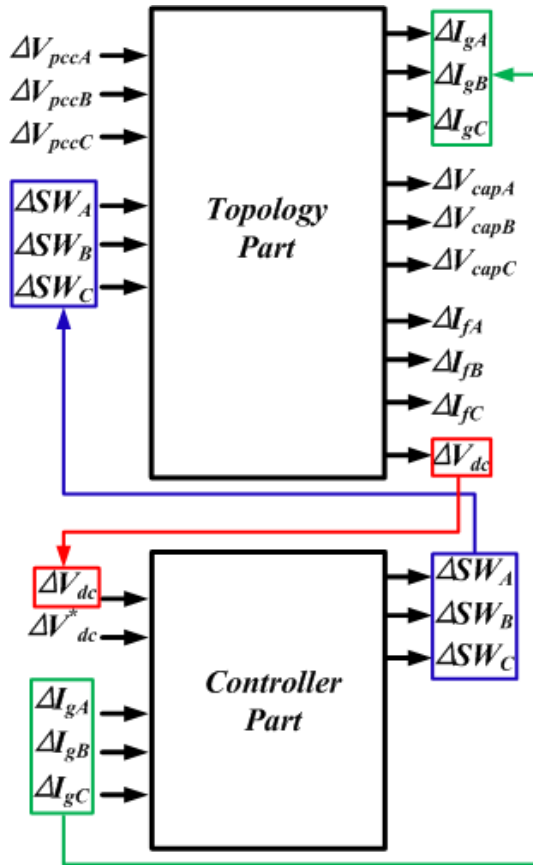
$\Delta V_{pccA}$
$\Delta V_{pccB}$
$\Delta V_{pccC}$
$\Delta SW_A$
$\Delta SW_B$
$\Delta SW_C$

Topology Part

$\Delta I_{gA}$
$\Delta I_{gB}$
$\Delta I_{gC}$
$\Delta V_{capA}$
$\Delta V_{capB}$
$\Delta V_{capC}$
$\Delta I_{fA}$
$\Delta I_{fB}$
$\Delta I_{fC}$
$\Delta V_{dc}$

$\Delta V_{dc}$
$\Delta V^*_{dc}$
$\Delta I_{gA}$
$\Delta I_{gB}$
$\Delta I_{gC}$

Controller Part

$\Delta SW_A$
$\Delta SW_B$
$\Delta SW_C$